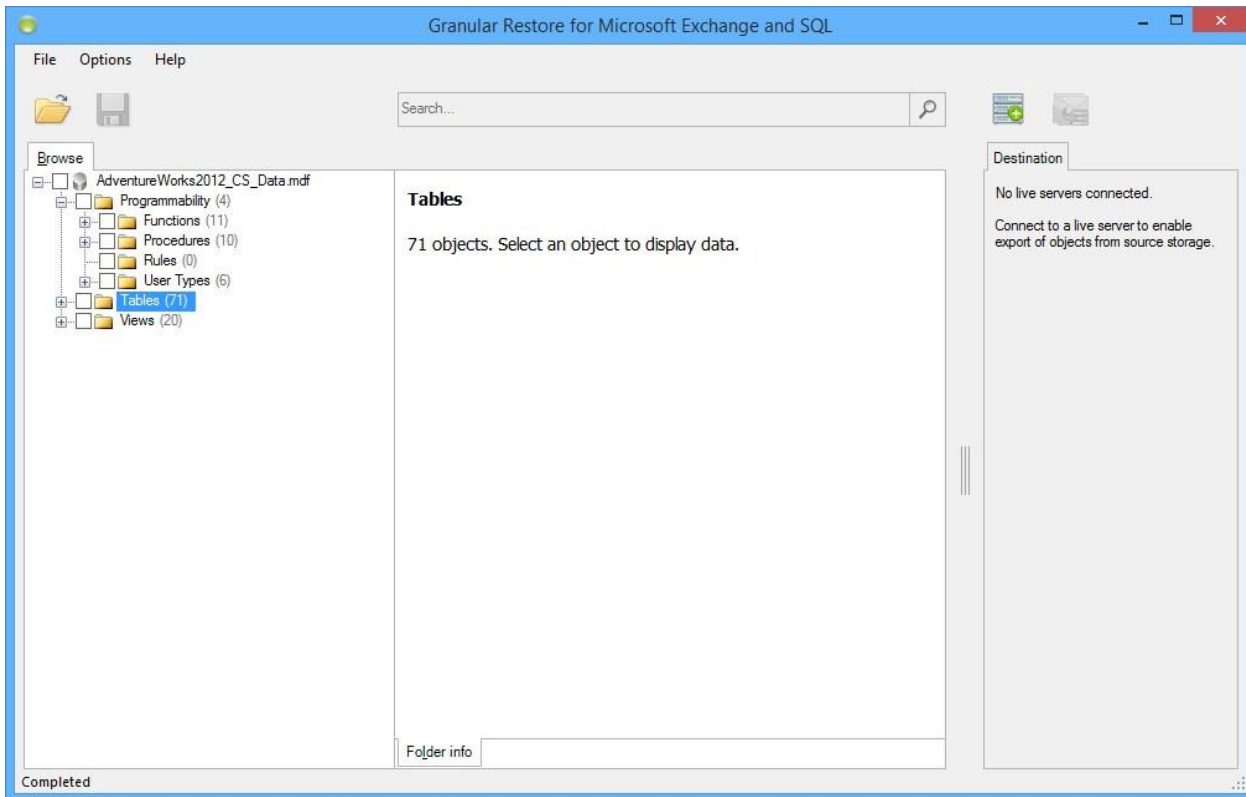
Granular Restore for Microsoft Exchange and SQL

File Options Help

Search...

Browse

AdventureWorks2012_CS_Data.mdf
Programmability (4)
Functions (11)
Procedures (10)
Rules (0)
User Types (6)
Tables (71)
Views (20)

Tables

71 objects. Select an object to display data.

Folder info

Destination

No live servers connected.

Connect to a live server to enable export of objects from source storage.

Completed